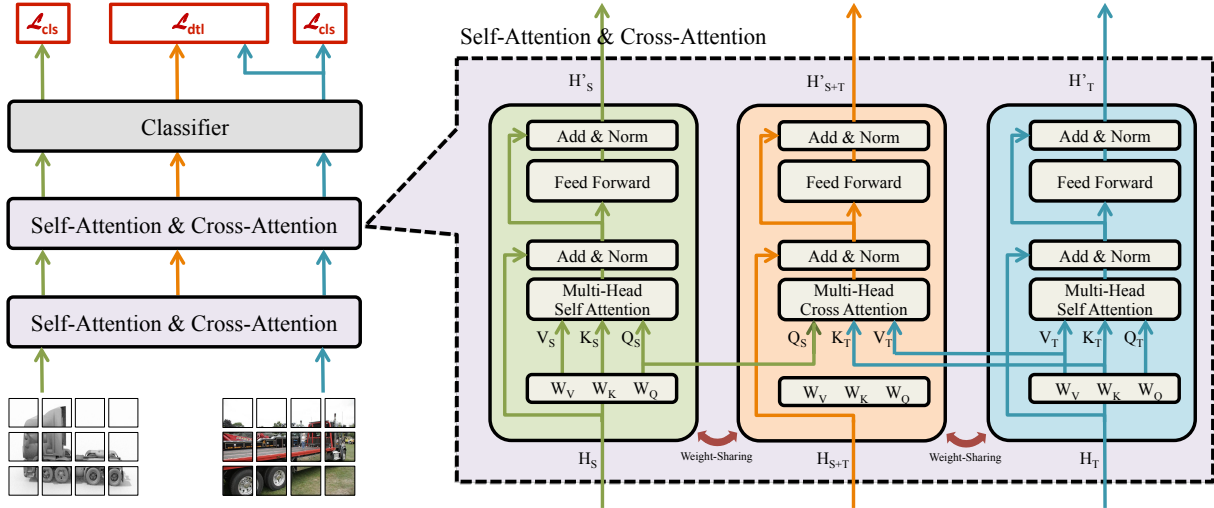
$\mathcal{L}_{cls}$ $\mathcal{L}_{dtl}$ $\mathcal{L}_{cls}$

Classifier

Self-Attention & Cross-Attention

Self-Attention & Cross-Attention

Self-Attention & Cross-Attention

$H'_S$ $H'_{S+T}$ $H'_T$

Add & Norm

Feed Forward

Add & Norm

Multi-Head Self Attention

$V_S$ $K_S$ $Q_S$

$W_V$ $W_K$ $W_Q$

$H_S$

Weight-Sharing

Add & Norm

Feed Forward

Add & Norm

Multi-Head Cross Attention

$Q_S$ $K_T$ $V_T$

$W_V$ $W_K$ $W_Q$

$H_{S+T}$

Weight-Sharing

Add & Norm

Feed Forward

Add & Norm

Multi-Head Self Attention

$V_T$ $K_T$ $Q_T$

$W_V$ $W_K$ $W_Q$

$H_T$